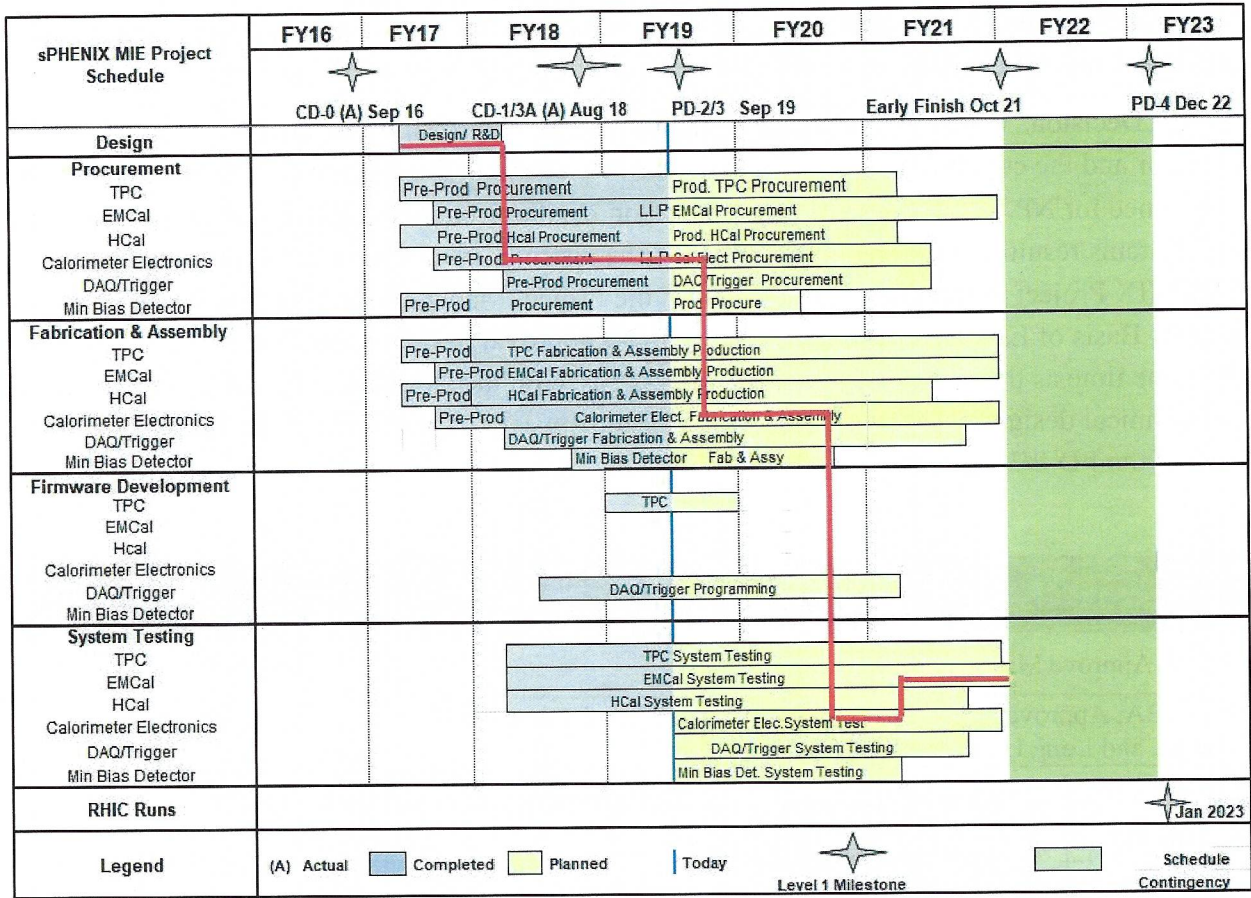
sPHENIX MIE Project Schedule

FY16 FY17 FY18 FY19 FY20 FY21 FY22 FY23

CD-0 (A) Sep 16 CD-1/3A (A) Aug 18 PD-2/3 Sep 19 Early Finish Oct 21 PD-4 Dec 22

Design
Design/ R&D

Procurement
TPC
EMCal
HCal
Calorimeter Electronics
DAQ/Trigger
Min Bias Detector

Pre-Prod Procurement Prod. TPC Procurement
Pre-Prod Procurement LLP EMCal Procurement
Pre-Prod Hcal Procurement Prod. HCal Procurement
Pre-Prod Procurement LLP Cal Elect Procurement
Pre-Prod Procurement DAQ Trigger Procurement
Pre-Prod Procurement Prod Procure

Fabrication & Assembly
TPC
EMCal
HCal
Calorimeter Electronics
DAQ/Trigger
Min Bias Detector

Pre-Prod TPC Fabrication & Assembly Production
Pre-Prod EMCal Fabrication & Assembly Production
Pre-Prod HCal Fabrication & Assembly Production
Pre-Prod Calorimeter Elect. Fabrication & Assembly
DAQ/Trigger Fabrication & Assembly
Min Bias Detector Fab & Assy

Firmware Development
TPC
EMCal
Hcal
Calorimeter Electronics
DAQ/Trigger
Min Bias Detector

TPC
DAQ/Trigger Programming

System Testing
TPC
EMCal
HCal
Calorimeter Electronics
DAQ/Trigger
Min Bias Detector

TPC System Testing
EMCal System Testing
HCal System Testing
Calorimeter Elec.System Test
DAQ/Trigger System Testing
Min Bias Det. System Testing

RHIC Runs
Jan 2023

Legend
(A) Actual Completed Planned Today Level 1 Milestone Schedule Contingency